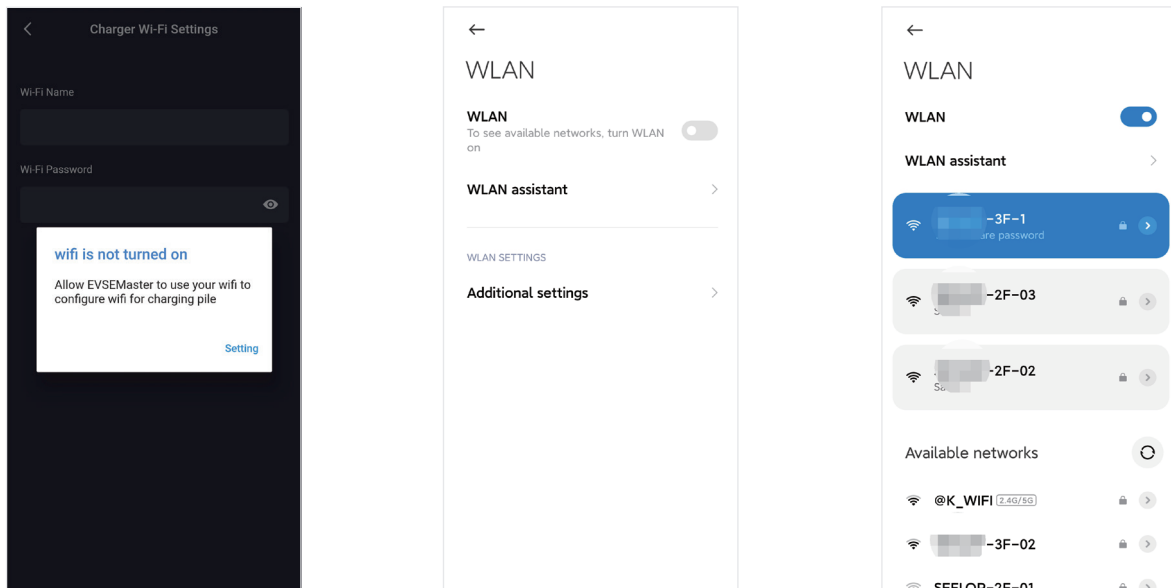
Charger Wi-Fi Settings

Wi-Fi Name

Wi-Fi Password

wifi is not turned on

Allow EVSEMaster to use your wifi to configure wifi for charging pile

Setting

WLAN

WLAN

To see available networks, turn WLAN on

WLAN assistant

WLAN SETTINGS

Additional settings

WLAN

WLAN

WLAN assistant

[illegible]-3F-1
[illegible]are password

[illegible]-2F-03
S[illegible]

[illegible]-2F-02
Sa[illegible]

Available networks

@K_WIFI 2.4G/5G

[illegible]-3F-02

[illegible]-3F-01